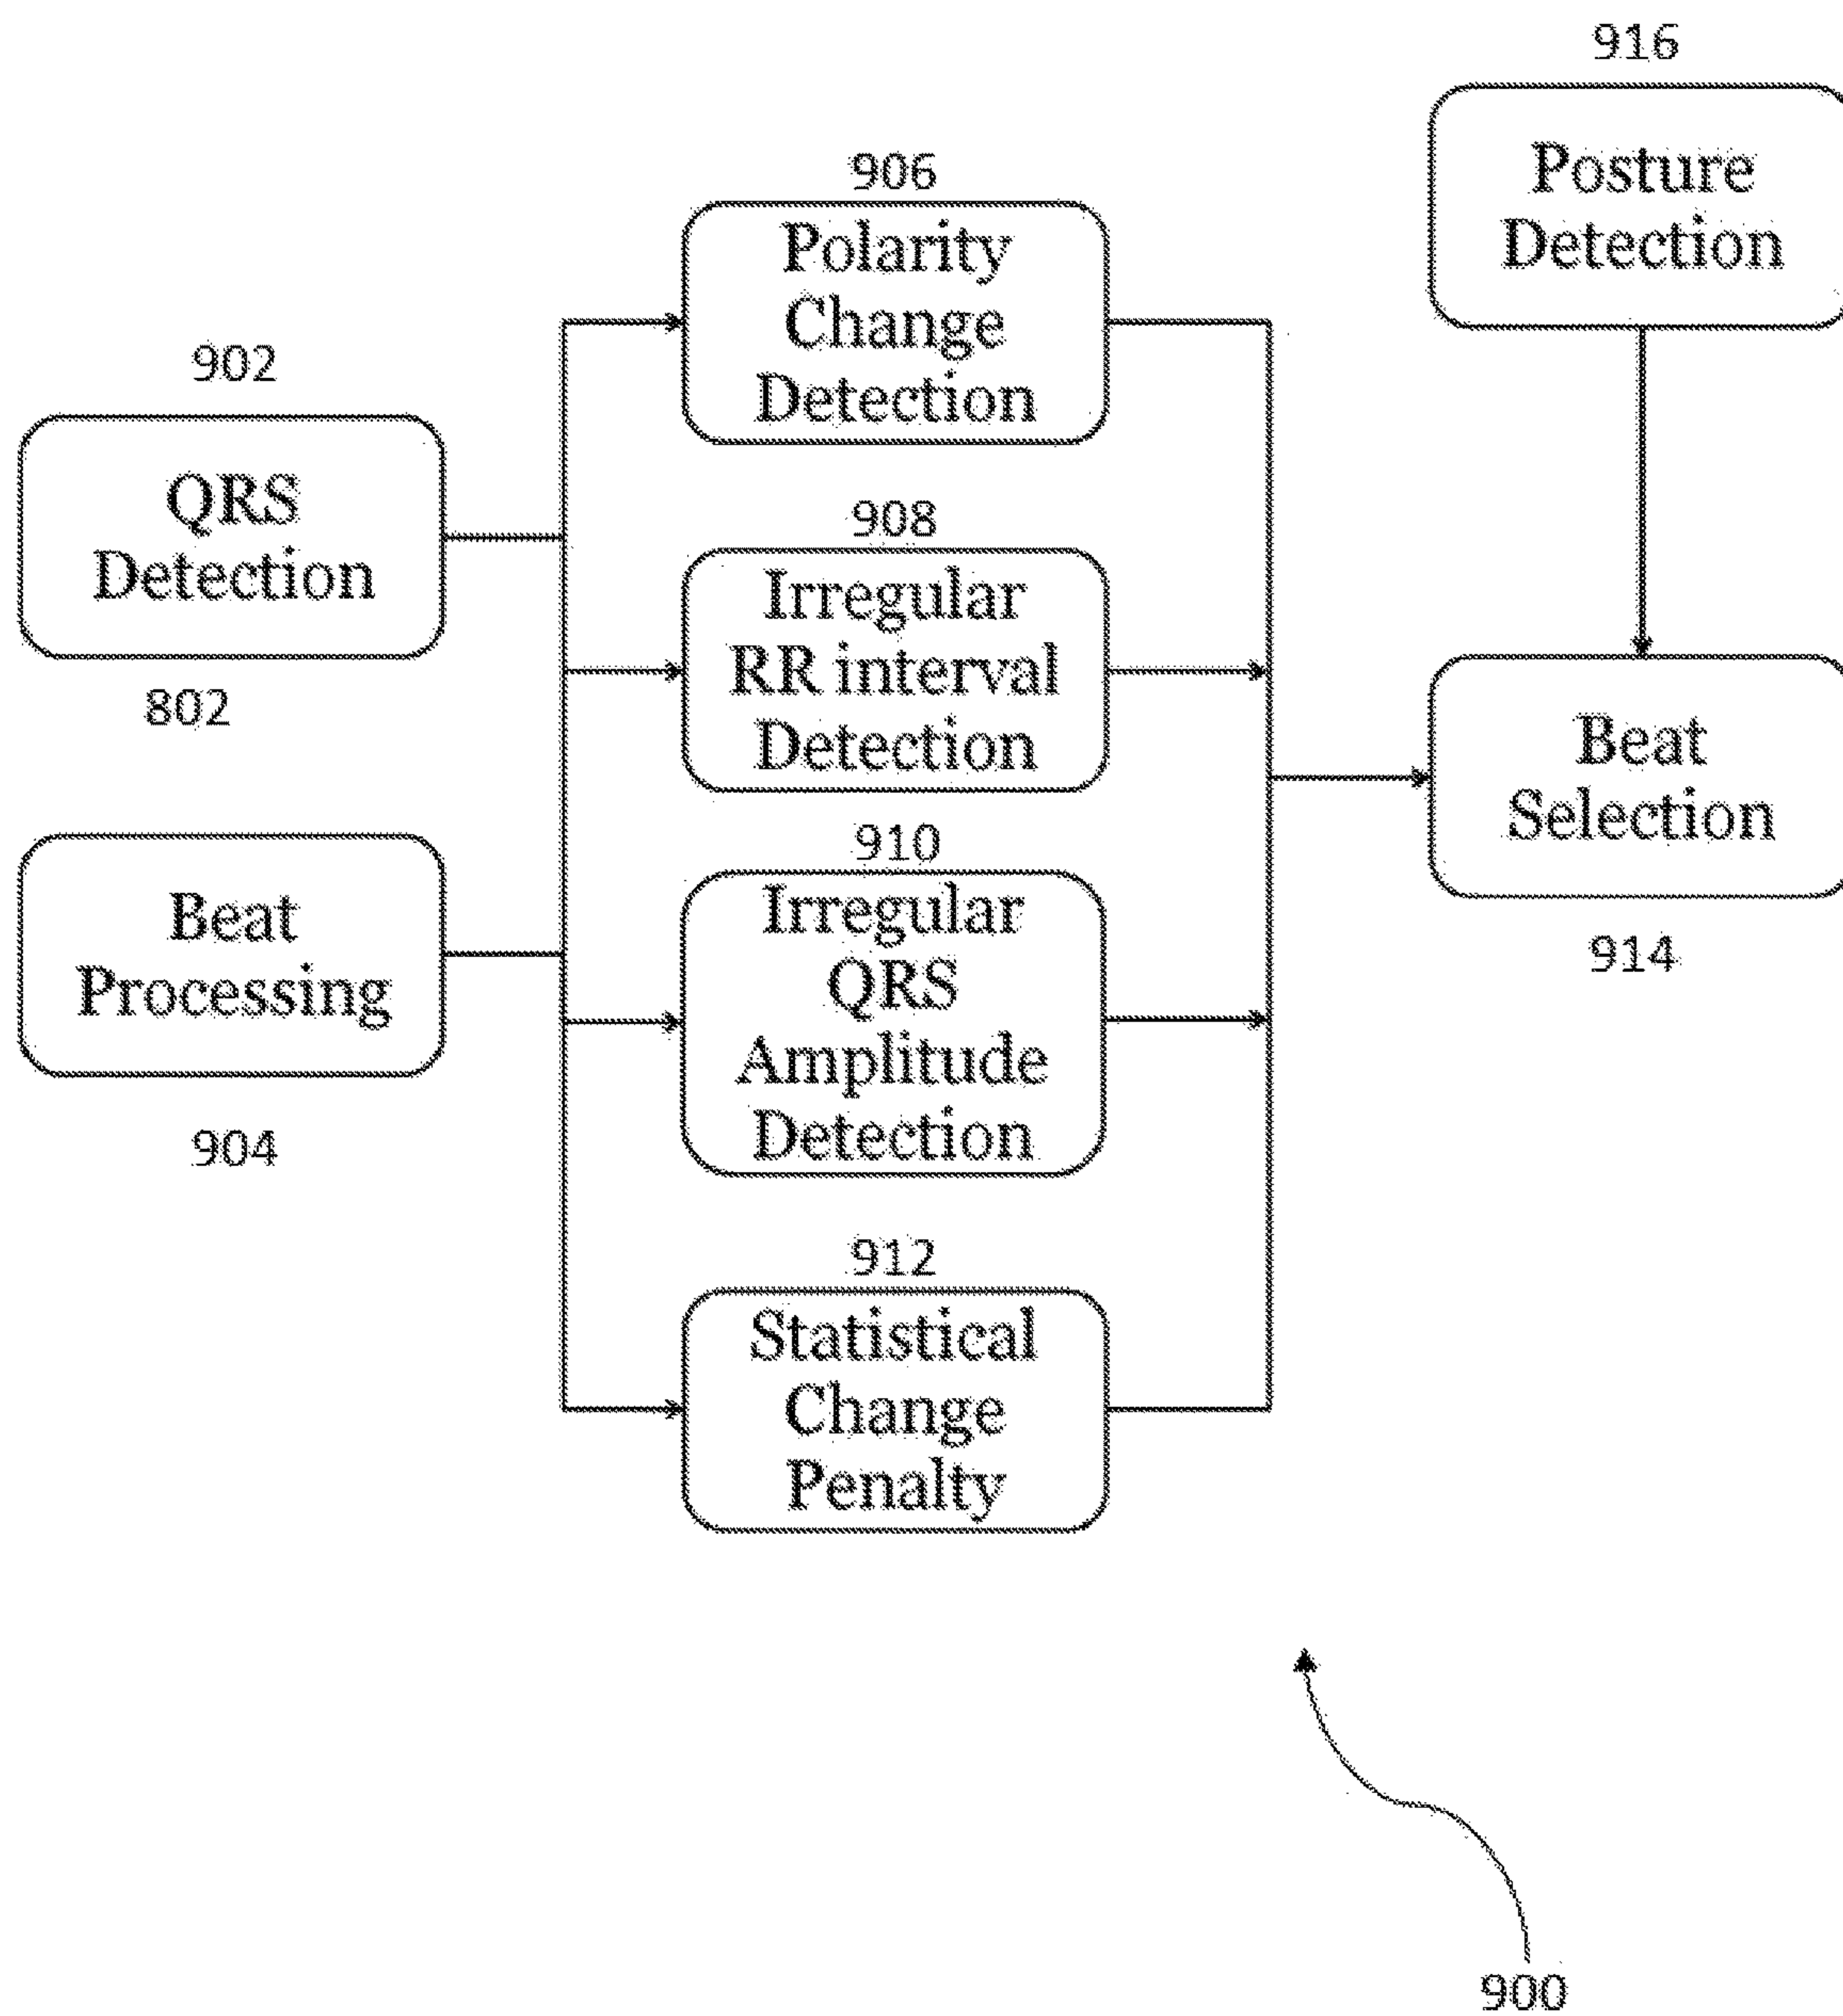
916

Posture Detection

906

Polarity Change Detection

902

QRS Detection

802

908

Irregular RR interval Detection

Beat Selection

914

910

Irregular QRS Amplitude Detection

Beat Processing

904

912

Statistical Change Penalty

900